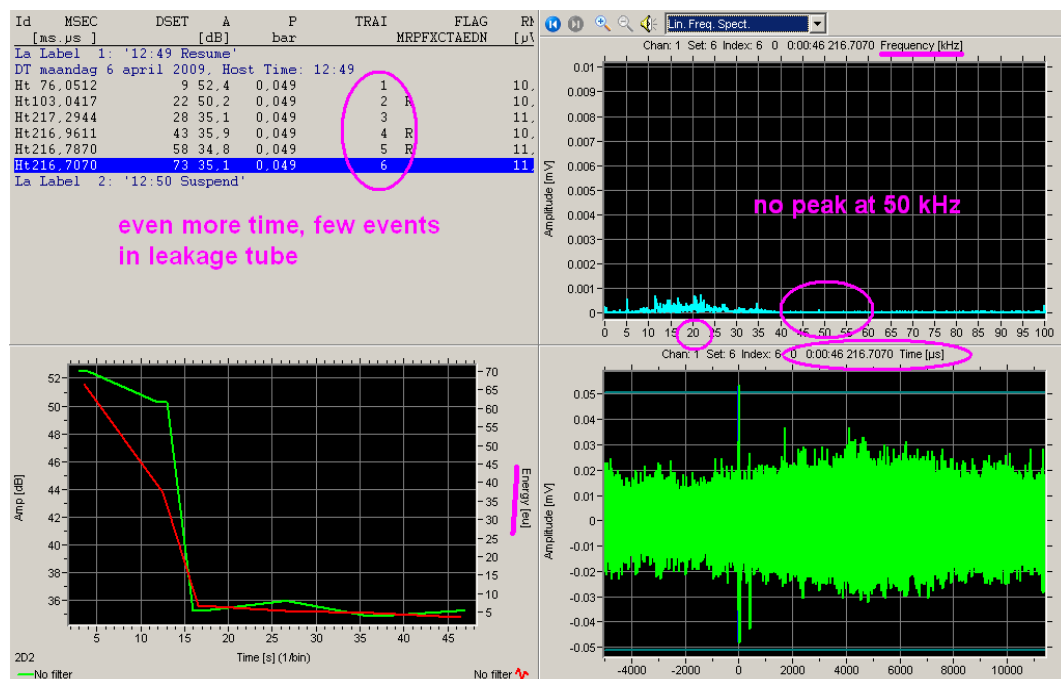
| Id | MSEC | DSET | A | P | TRAI | FLAG | RI |
|---|---|---|---|---|---|---|---|
| | [ms.μs ] | | [dB] | bar | | MRPFXCTAEDN | [μ\ |
| La Label 1: '12:49 Resume' | | | | | | | |
| DT maandag 6 april 2009, Host Time: 12:49 | | | | | | | |
| Ht | 76,0512 | 9 | 52,4 | 0,049 | 1 | | 10, |
| Ht | 103,0417 | 22 | 50,2 | 0,049 | 2 | R | 10, |
| Ht | 217,2944 | 28 | 35,1 | 0,049 | 3 | | 11, |
| Ht | 216,9611 | 43 | 35,9 | 0,049 | 4 | R | 10, |
| Ht | 216,7870 | 58 | 34,8 | 0,049 | 5 | R | 11, |
| Ht | 216,7070 | 73 | 35,1 | 0,049 | 6 | | 11 |
| La Label 2: '12:50 Suspend' | | | | | | | |

even more time, few events in leakage tube

Lin. Freq. Spect.

Chan: 1 Set: 6 Index: 6 0 0:00:46 216.7070 Frequency [kHz]

Amplitude [mV]

0.01 0.009 0.008 0.007 0.006 0.005 0.004 0.003 0.002 0.001 0

no peak at 50 kHz

0 5 10 15 20 25 30 35 40 45 50 55 60 65 70 75 80 85 90 95 100

Amp [dB]

52 50 48 46 44 42 40 38 36

70 65 60 55 50 45 40 35 30 25 20 15 10 5

Energy [eu]

5 10 15 20 25 30 35 40 45

Time [s] (1/bin)

2D2

No filter

No filter

Chan: 1 Set: 6 Index: 6 0 0:00:46 216.7070 Time [μs]

Amplitude [mV]

0.05 0.04 0.03 0.02 0.01 0 -0.01 -0.02 -0.03 -0.04 -0.05

-4000 -2000 0 2000 4000 6000 8000 10000